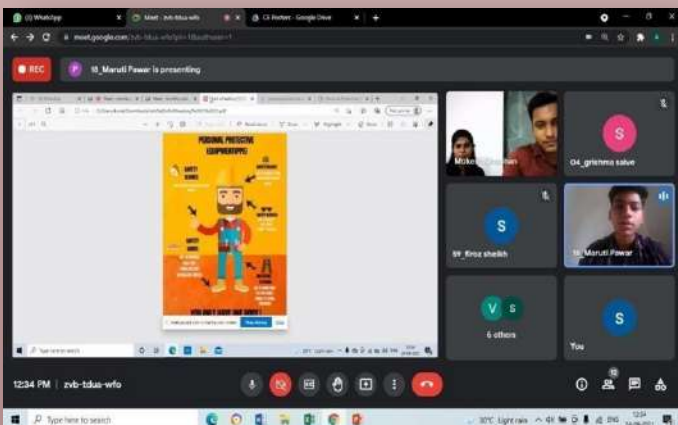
(1) WhatsApp
Meet - zvb-tdua-wfo
CE Portfolio - Google Drive
meet.google.com/zvb-tdua-wfo
REC
18_Maruti Pawar is presenting
PERSONAL PROTECTIVE EQUIPMENT(PPE)
SAFETY GLOVES
SAFETY SHOES
YOU DON'T LEARN, YOU DON'T...
Mukesh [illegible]
04_grishma salve
S
S
09_firoz sheikh
18_Maruti Pawar
V
S
6 others
S
You
12:34 PM | zvb-tdua-wfo
Type here to search
30°C Light rain